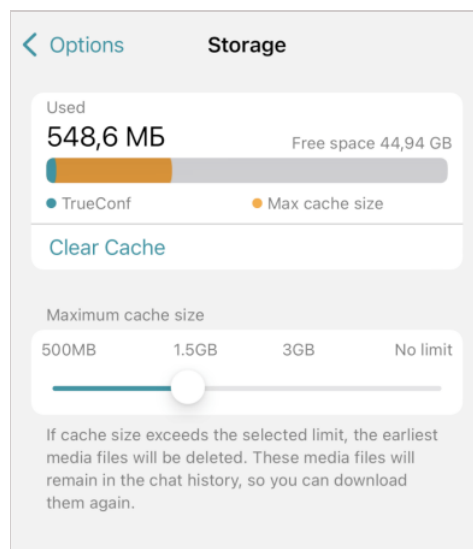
Options

Storage

Used

548,6 МБ

Free space 44,94 GB

TrueConf

Max cache size

Clear Cache

Maximum cache size

500MB

1.5GB

3GB

No limit

If cache size exceeds the selected limit, the earliest media files will be deleted. These media files will remain in the chat history, so you can download them again.